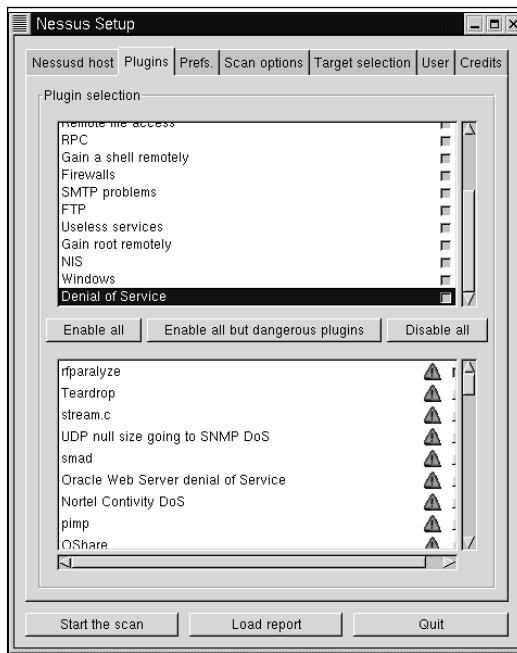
Nessus Setup

Nessusd host | Plugins | Prefs. | Scan options | Target selection | User | Credits

Plugin selection

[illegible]
RPC
Gain a shell remotely
Firewalls
SMTP problems
FTP
Useless services
Gain root remotely
NIS
Windows
Denial of Service

Enable all | Enable all but dangerous plugins | Disable all

rfparalyze
Teardrop
stream.c
UDP null size going to SNMP DoS
smad
Oracle Web Server denial of Service
Nortel Contivity DoS
pimp
OShare

Start the scan | Load report | Quit